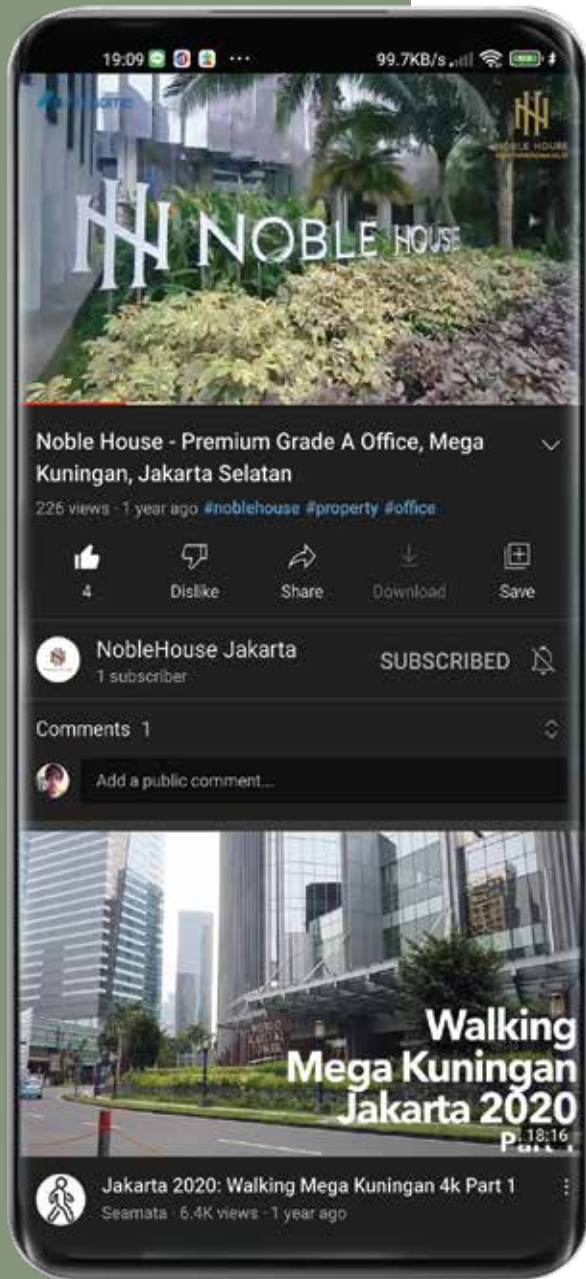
19:09 ··· 99.7KB/s

NOBLE HOUSE

NOBLE HOUSE

Noble House - Premium Grade A Office, Mega Kuningan, Jakarta Selatan

226 views · 1 year ago #noblehouse #property #office

4 Dislike Share Download Save

NobleHouse Jakarta
1 subscriber

SUBSCRIBED

Comments 1

Add a public comment...

Walking Mega Kuningan Jakarta 2020 Part 1

18:16

Jakarta 2020: Walking Mega Kuningan 4k Part 1
Seamata · 6.4K views · 1 year ago